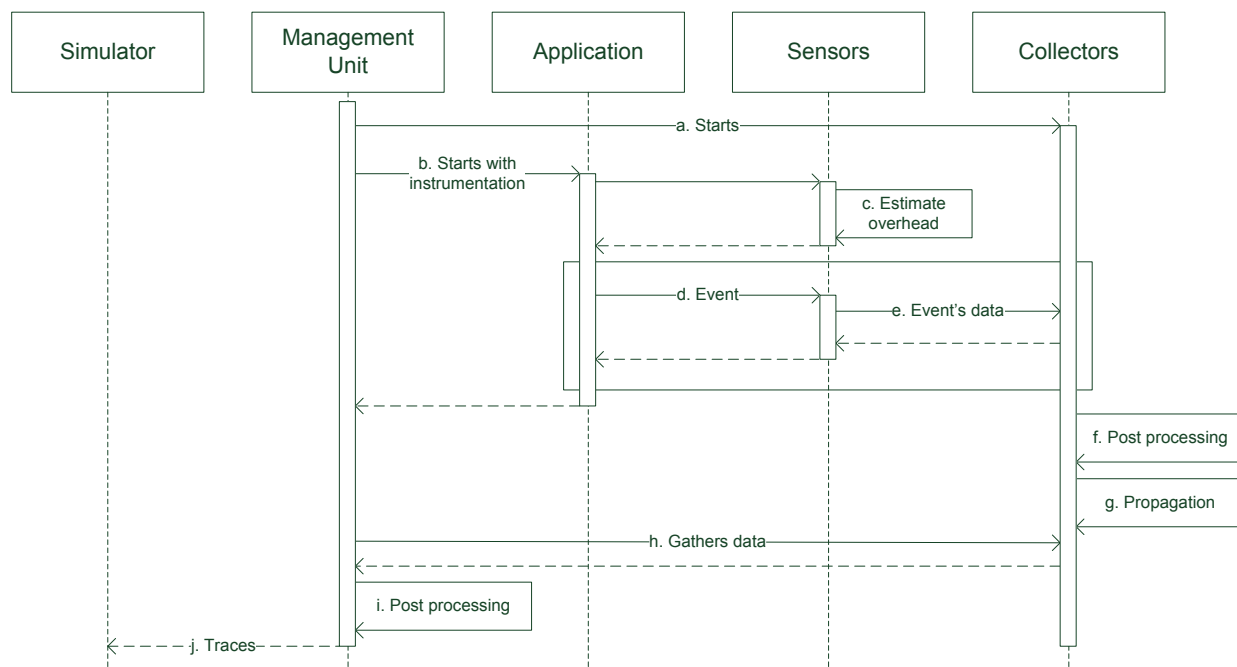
Simulator

Management Unit

Application

Sensors

Collectors

a. Starts

b. Starts with instrumentation

c. Estimate overhead

d. Event

e. Event's data

f. Post processing

g. Propagation

h. Gathers data

i. Post processing

j. Traces